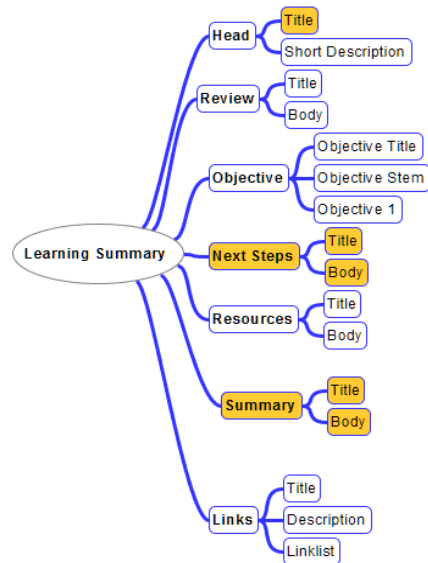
Learning Summary

Head
Title
Short Description

Review
Title
Body

Objective
Objective Title
Objective Stem
Objective 1

Next Steps
Title
Body

Resources
Title
Body

Summary
Title
Body

Links
Title
Description
Linklist